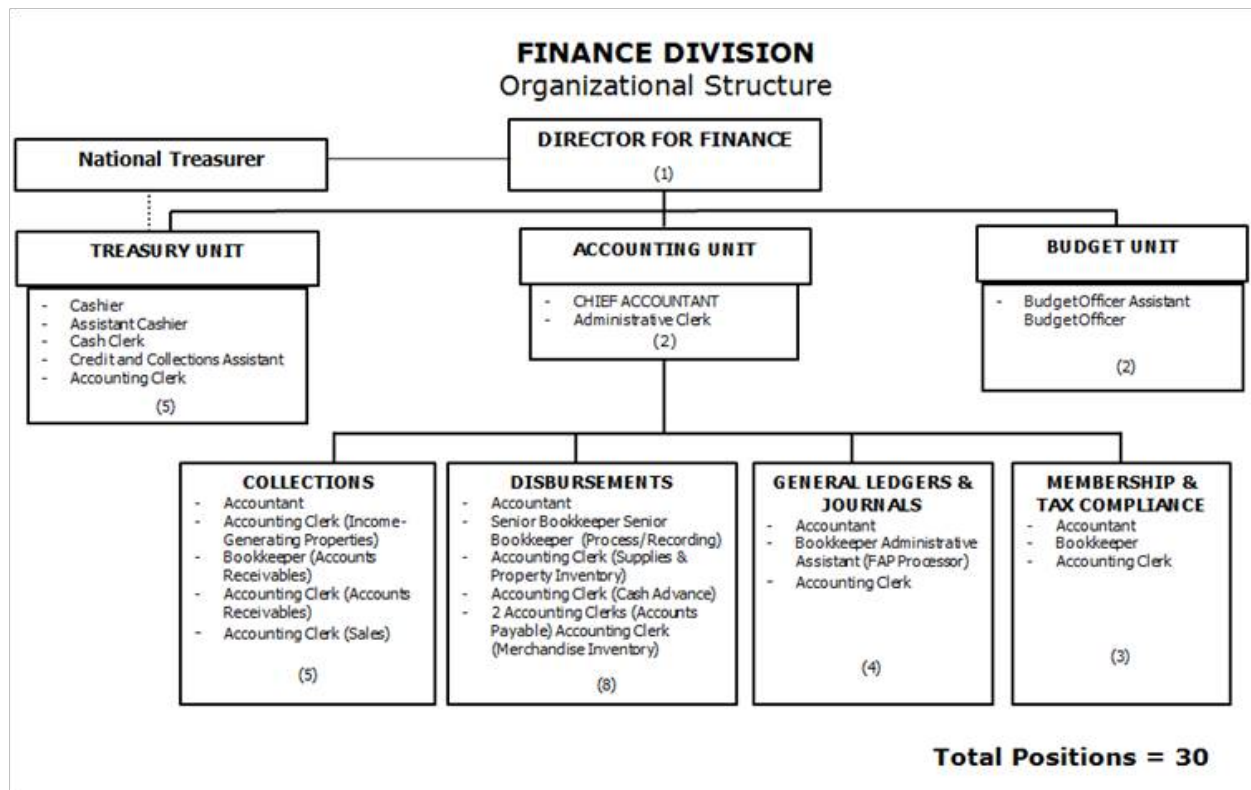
FINANCE DIVISION
Organizational Structure

National Treasurer

DIRECTOR FOR FINANCE
(1)

TREASURY UNIT
- Cashier
- Assistant Cashier
- Cash Clerk
- Credit and Collections Assistant
- Accounting Clerk
(5)

ACCOUNTING UNIT
- CHIEF ACCOUNTANT
- Administrative Clerk
(2)

BUDGET UNIT
- BudgetOfficer Assistant BudgetOfficer
(2)

COLLECTIONS
- Accountant
- Accounting Clerk (Income-Generating Properties)
- Bookkeeper (Accounts Receivables)
- Accounting Clerk (Accounts Receivables)
- Accounting Clerk (Sales)
(5)

DISBURSEMENTS
- Accountant
- Senior Bookkeeper Senior Bookkeeper (Process/Recording)
- Accounting Clerk (Supplies & Property Inventory)
- Accounting Clerk (Cash Advance)
- 2 Accounting Clerks (Accounts Payable) Accounting Clerk (Merchandise Inventory)
(8)

GENERAL LEDGERS & JOURNALS
- Accountant
- Bookkeeper Administrative Assistant (FAP Processor)
- Accounting Clerk
(4)

MEMBERSHIP & TAX COMPLIANCE
- Accountant
- Bookkeeper
- Accounting Clerk
(3)

Total Positions = 30